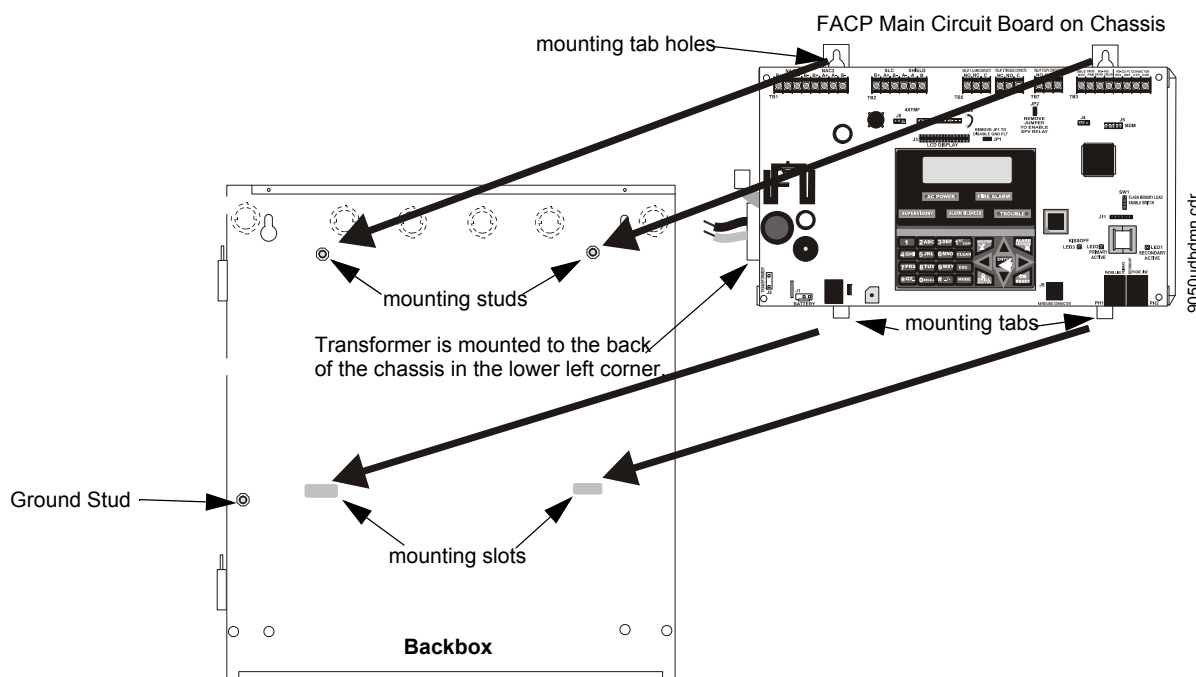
FACP Main Circuit Board on Chassis

mounting tab holes

NAC2

SLC

SHIELD

TB1

TB2

TB3

TB5

TB7

TB8

JP2

REMOVE JUMPER TO ENABLE SPV RELAY

REMOVE JP1 TO DISABLE GND FLT

JP1

LCD DISPLAY

J3

J4

J5

SW1

J11

AC POWER

FIRE ALARM

SUPERVISORY

ALARM SILENCED

TROUBLE

1

2 ABC

3 DEF

4 GHI

5 JKL

6 MNO

7 PRS

8 TUV

9 WXY

0

CLEAR

ESC

MODE

ENTER

LED1

LED2

LED3

PRIMARY ACTIVE

SECONDARY ACTIVE

BATTERY

J1

J6

PH1

PH2

mounting studs

mounting tabs

Transformer is mounted to the back of the chassis in the lower left corner.

Ground Stud

mounting slots

Backbox

9050udbdmn.cdr